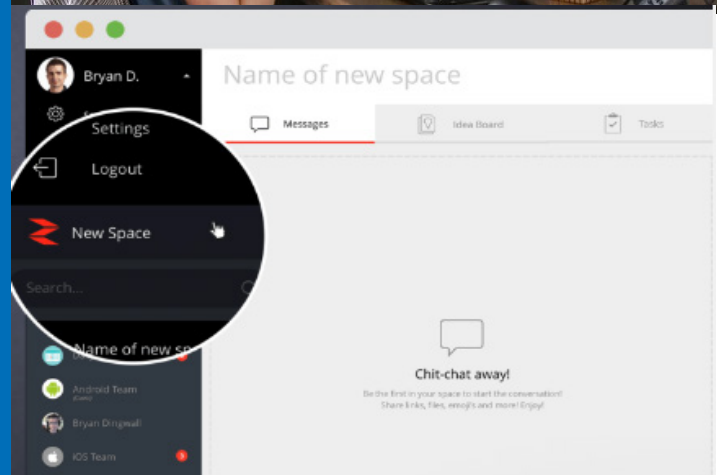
Bryan D.

Settings

Logout

New Space

Search...

Name of new sp

Android Team

Bryan Dingwall

iOS Team

Name of new space

Messages

Idea Board

Tasks

Chit-chat away!

Be the first in your space to start the conversation! Share links, files, emojis and more! Enjoy!